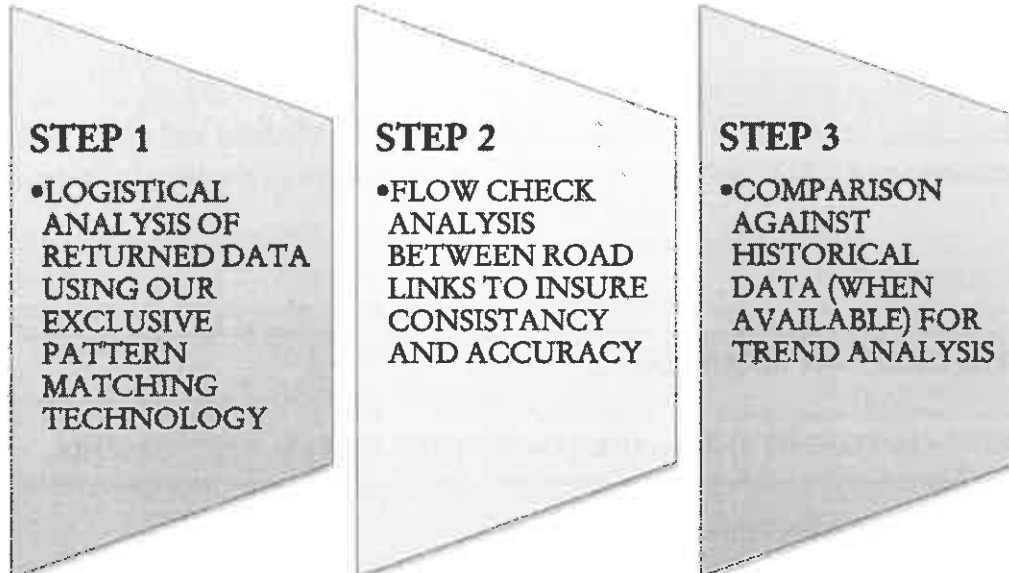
STEP 1

•LOGISTICAL ANALYSIS OF RETURNED DATA USING OUR EXCLUSIVE PATTERN MATCHING TECHNOLOGY

STEP 2

•FLOW CHECK ANALYSIS BETWEEN ROAD LINKS TO INSURE CONSISTANCY AND ACCURACY

STEP 3

•COMPARISON AGAINST HISTORICAL DATA (WHEN AVAILABLE) FOR TREND ANALYSIS